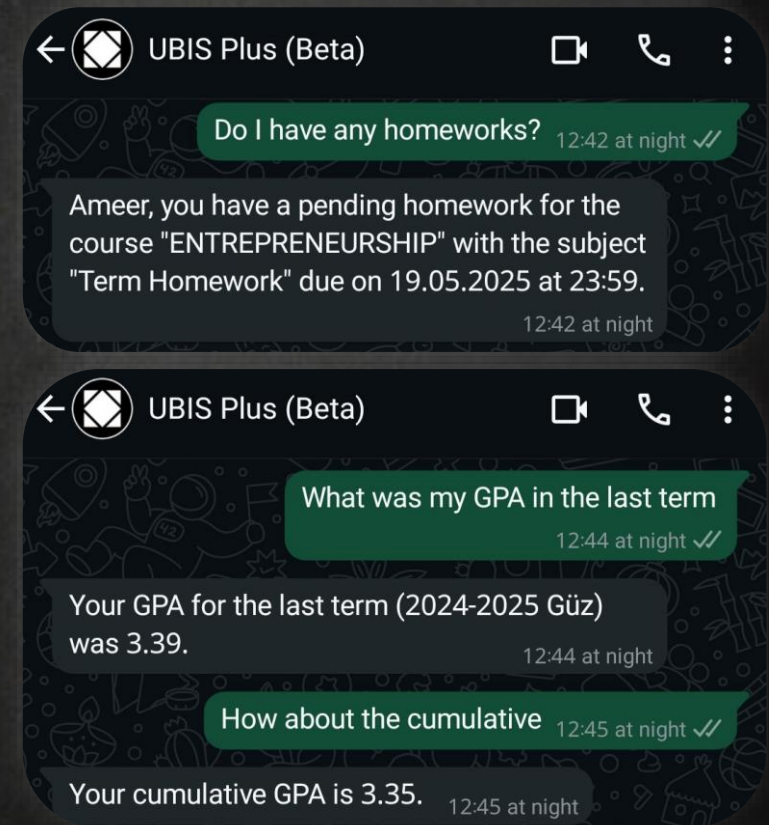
UBIS Plus (Beta)

Do I have any homeworks? 12:42 at night

Ameer, you have a pending homework for the course "ENTREPRENEURSHIP" with the subject "Term Homework" due on 19.05.2025 at 23:59.
12:42 at night

UBIS Plus (Beta)

What was my GPA in the last term
12:44 at night

Your GPA for the last term (2024-2025 Güz) was 3.39.
12:44 at night

How about the cumulative 12:45 at night

Your cumulative GPA is 3.35. 12:45 at night